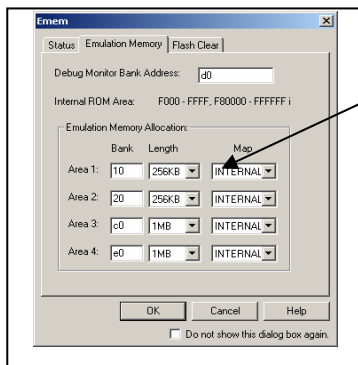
Emem

Status | Emulation Memory | Flash Clear

Debug Monitor Bank Address: d0

Internal ROM Area: F000 - FFFF, F80000 - FFFFFF i

Emulation Memory Allocation:

| | Bank | Length | Map |
|---|---|---|---|
| Area 1: | 10 | 256KB | INTERNAL |
| Area 2: | 20 | 256KB | INTERNAL |
| Area 3: | c0 | 1MB | INTERNAL |
| Area 4: | e0 | 1MB | INTERNAL |

OK Cancel Help

Do not show this dialog box again.